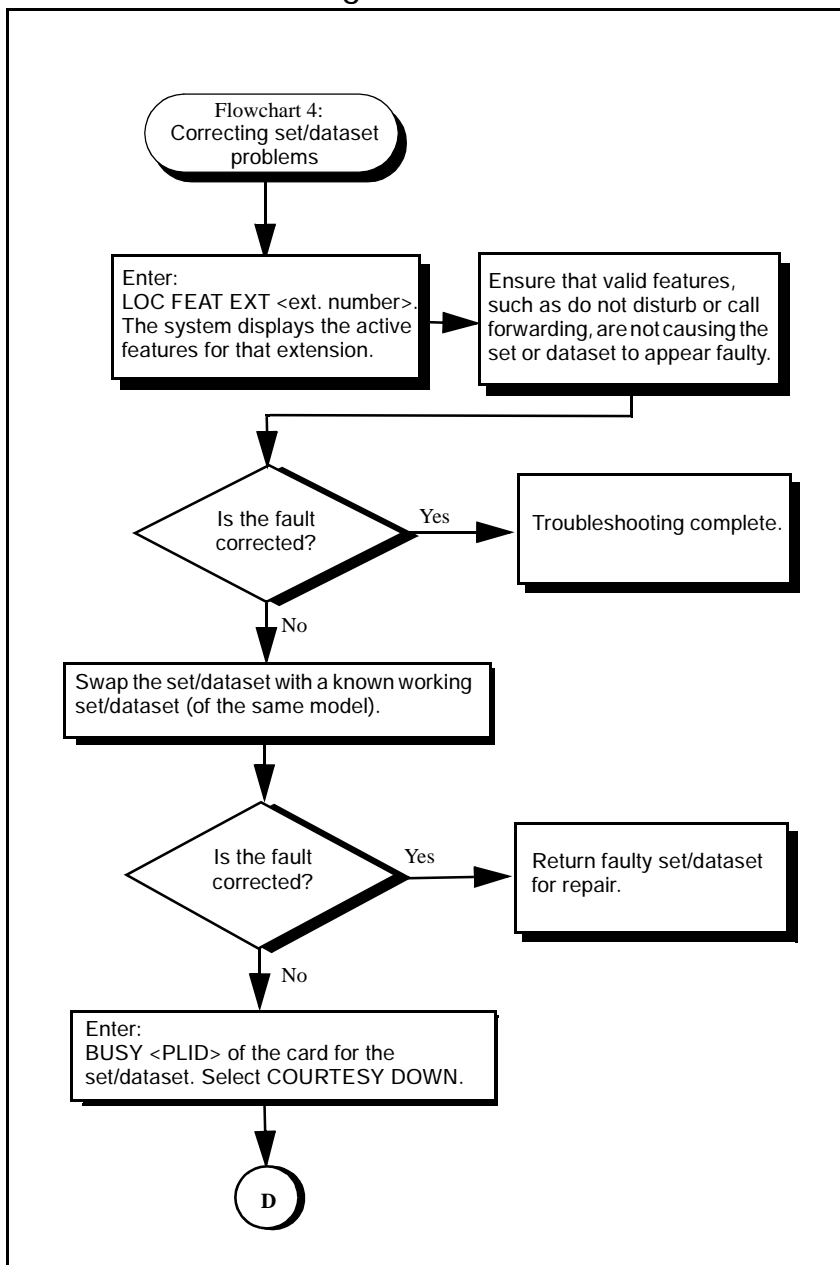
Flowchart 4: Correcting set/dataset problems

Enter:
LOC FEAT EXT <ext. number>. The system displays the active features for that extension.

Ensure that valid features, such as do not disturb or call forwarding, are not causing the set or dataset to appear faulty.

Is the fault corrected?

Yes

Troubleshooting complete.

No

Swap the set/dataset with a known working set/dataset (of the same model).

Is the fault corrected?

Yes

Return faulty set/dataset for repair.

No

Enter:
BUSY <PLID> of the card for the set/dataset. Select COURTESY DOWN.

D